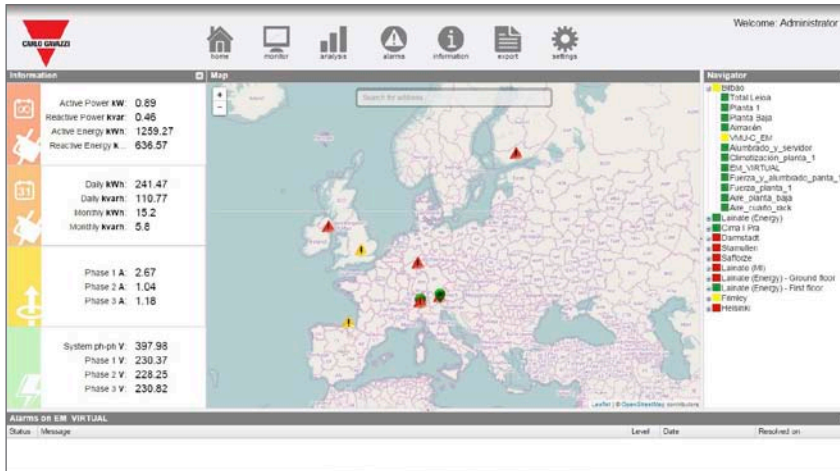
CARLO GAVAZZI

home monitor analysis alarms information export settings

Welcome: Administrator

Information

Active Power kW: 0.89
Reactive Power kvar: 0.46
Active Energy kWh: 1259.27
Reactive Energy k...: 636.57

Daily kWh: 241.47
Daily kvarh: 110.77
Monthly kWh: 15.2
Monthly kvarh: 5.8

Phase 1 A: 2.67
Phase 2 A: 1.04
Phase 3 A: 1.18

System ph-ph V: 397.98
Phase 1 V: 230.37
Phase 2 V: 228.25
Phase 3 V: 230.82

Map

Search for address...

Leaflet | © OpenStreetMap contributors

Navigator

Bilbao
Total Leioa
Planta 1
Planta Baja
Almacén
VMU-C_EM
Alumbrado_y_servidor
Climatización_planta_1
EM_VIRTUAL
Fuerza_y_alumbrado_panta_
Fuerza_planta_1
Aire_planta_baja
Aire_cuarto_rack
Lainate (Energy)
Cima I Pra
Darmstadt
Slamallen
Saffoize
Lainate (MI)
Lainate (Energy) - Ground floor
Lainate (Energy) - First floor
Frimley
Helsinki

Alarms on EM_VIRTUAL

Status Message Level Date Resolved on